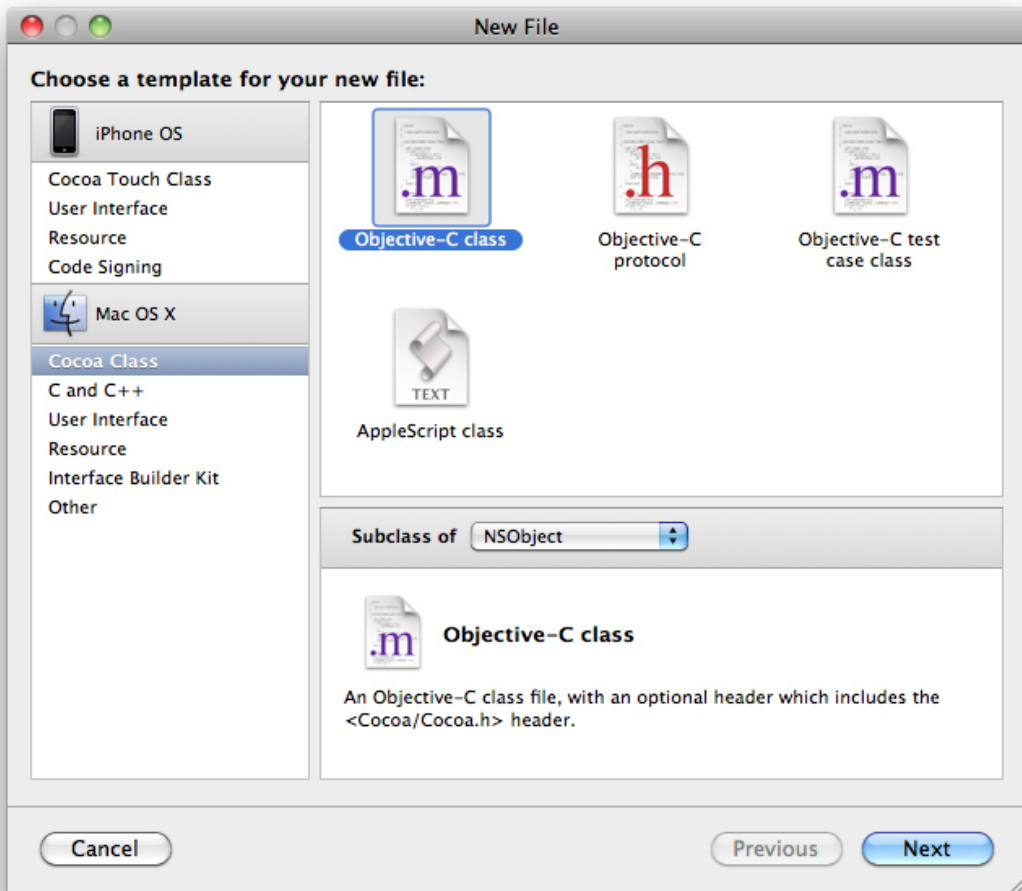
New File

Choose a template for your new file:

iPhone OS
Cocoa Touch Class
User Interface
Resource
Code Signing

Mac OS X
Cocoa Class
C and C++
User Interface
Resource
Interface Builder Kit
Other

.m
Objective-C class

.h
Objective-C protocol

.m
Objective-C test case class

TEXT
AppleScript class

Subclass of NSObject

.m
Objective-C class

An Objective-C class file, with an optional header which includes the <Cocoa/Cocoa.h> header.

Cancel

Previous

Next